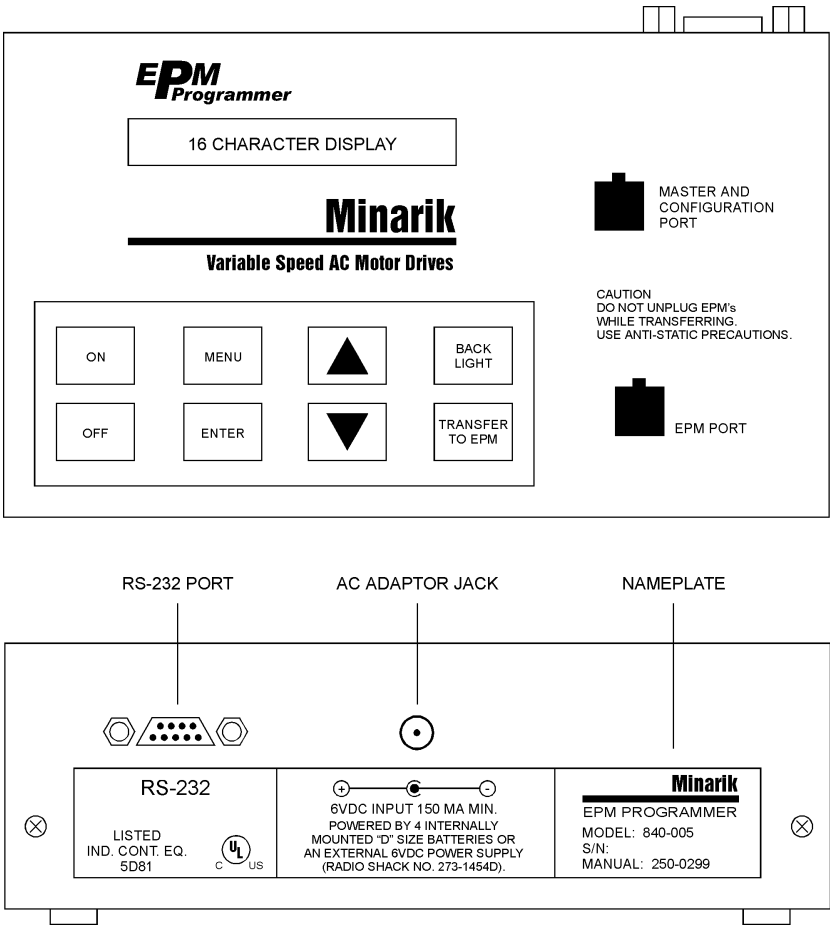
EPM Programmer

16 CHARACTER DISPLAY

Minarik

Variable Speed AC Motor Drives

MASTER AND CONFIGURATION PORT

CAUTION
DO NOT UNPLUG EPM's WHILE TRANSFERRING.
USE ANTI-STATIC PRECAUTIONS.

ON

MENU

▲

BACK LIGHT

OFF

ENTER

▼

TRANSFER TO EPM

EPM PORT

RS-232 PORT

AC ADAPTOR JACK

NAMEPLATE

RS-232

LISTED
IND. CONT. EQ.
5D81

UL
C US

+ -

6VDC INPUT 150 MA MIN.
POWERED BY 4 INTERNALLY MOUNTED "D" SIZE BATTERIES OR AN EXTERNAL 6VDC POWER SUPPLY (RADIO SHACK NO. 273-1454D).

Minarik

EPM PROGRAMMER
MODEL: 840-005
S/N:
MANUAL: 250-0299